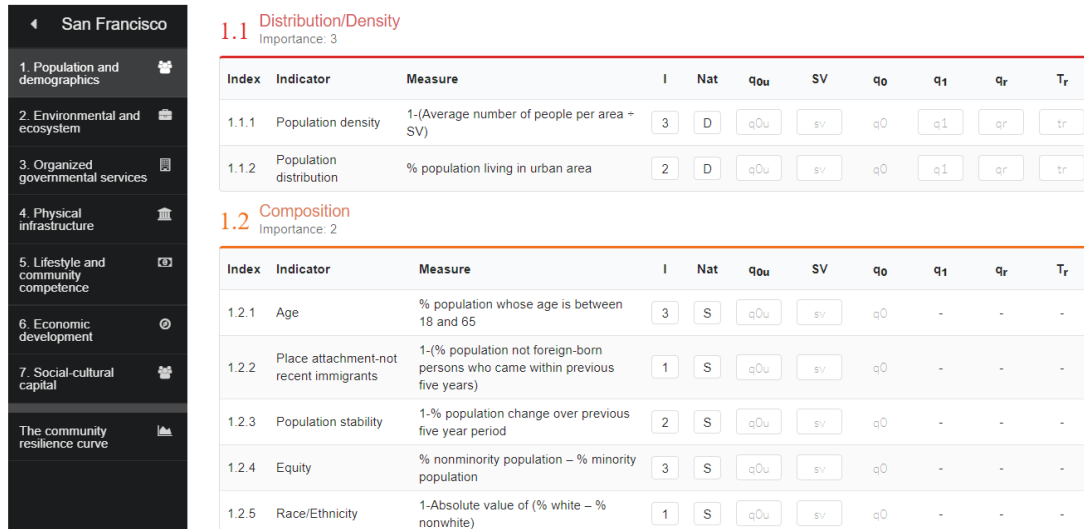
San Francisco

1. Population and demographics

2. Environmental and ecosystem

3. Organized governmental services

4. Physical infrastructure

5. Lifestyle and community competence

6. Economic development

7. Social-cultural capital

The community resilience curve

1.1 Distribution/Density
Importance: 3

| Index | Indicator | Measure | I | Nat | $q_{0u}$ | SV | $q_0$ | $q_1$ | $q_r$ | $T_r$ |
|---|---|---|---|---|---|---|---|---|---|---|
| 1.1.1 | Population density | 1-(Average number of people per area ÷ SV) | 3 | D | q0u | sv | q0 | q1 | qr | tr |
| 1.1.2 | Population distribution | % population living in urban area | 2 | D | q0u | sv | q0 | q1 | qr | tr |

1.2 Composition
Importance: 2

| Index | Indicator | Measure | I | Nat | $q_{0u}$ | SV | $q_0$ | $q_1$ | $q_r$ | $T_r$ |
|---|---|---|---|---|---|---|---|---|---|---|
| 1.2.1 | Age | % population whose age is between 18 and 65 | 3 | S | q0u | sv | q0 | - | - | - |
| 1.2.2 | Place attachment-not recent immigrants | 1-(% population not foreign-born persons who came within previous five years) | 1 | S | q0u | sv | q0 | - | - | - |
| 1.2.3 | Population stability | 1-% population change over previous five year period | 2 | S | q0u | sv | q0 | - | - | - |
| 1.2.4 | Equity | % nonminority population – % minority population | 3 | S | q0u | sv | q0 | - | - | - |
| 1.2.5 | Race/Ethnicity | 1-Absolute value of (% white – % nonwhite) | 1 | S | q0u | sv | q0 | - | - | - |